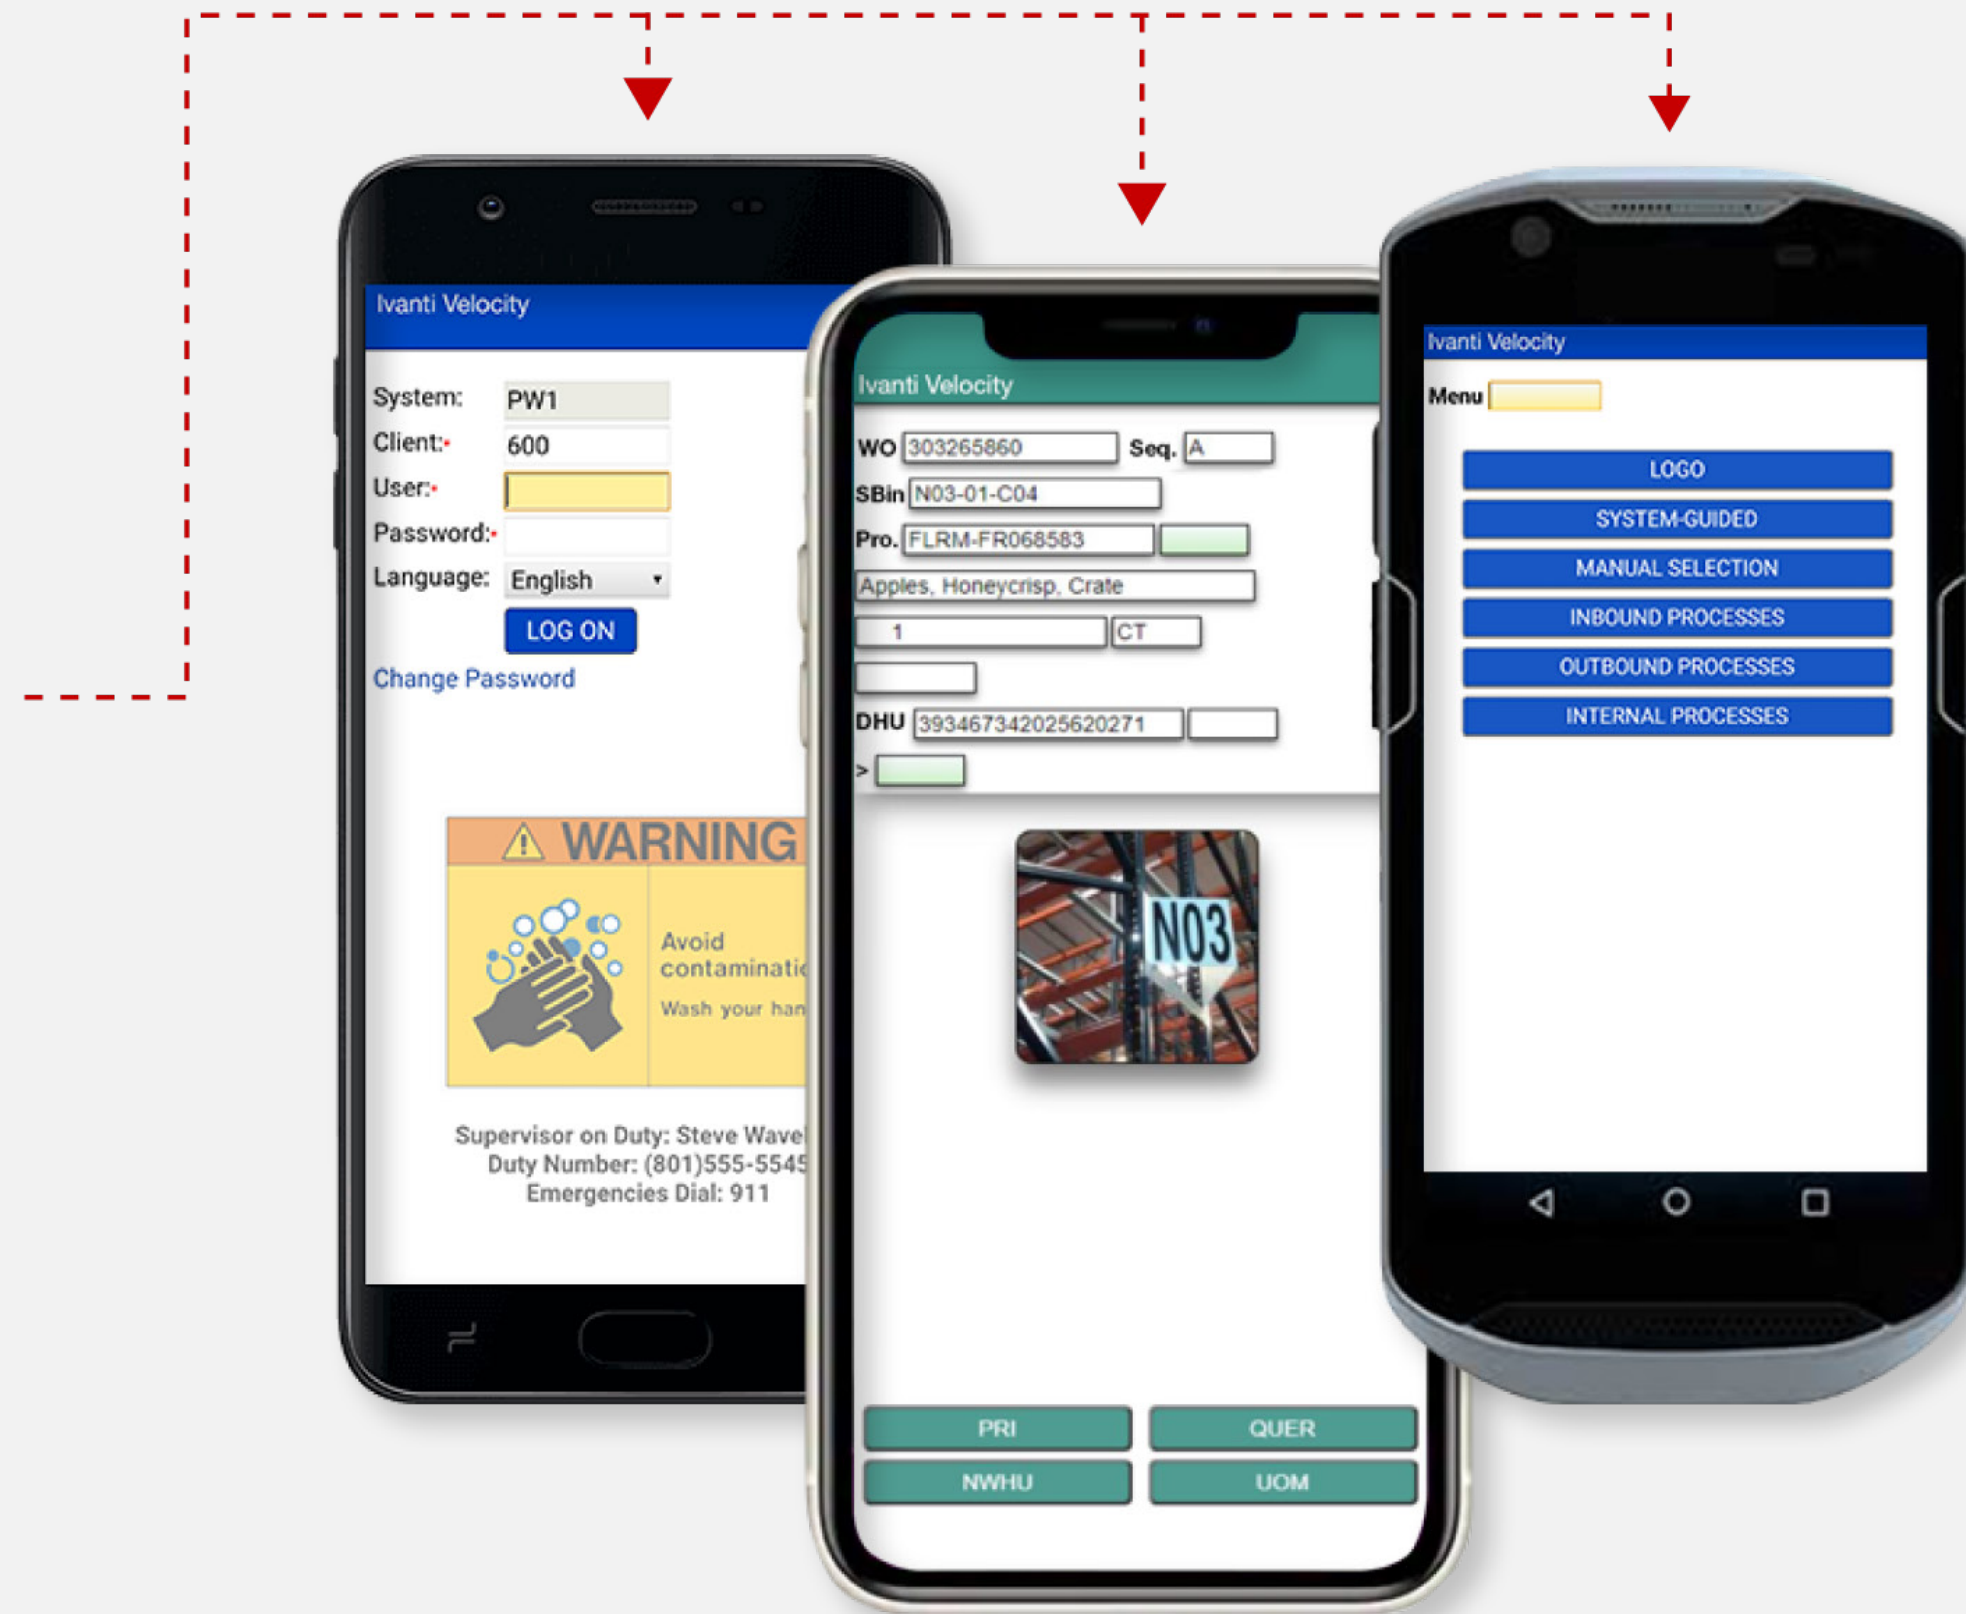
Ivanti Velocity

System: PW1
Client:• 600
User:•
Password:•
Language: English

LOG ON

Change Password

WARNING

Avoid contaminati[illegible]

Wash your han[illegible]

Supervisor on Duty: Steve Wave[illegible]
Duty Number: (801)555-554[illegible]
Emergencies Dial: 911

Ivanti Velocity

WO 303265860 Seq. A
SBin N03-01-C04
Pro. FLRM-FR068583
Apples, Honeycrisp, Crate
1 CT
DHU 393467342025620271
>

N03

PRI
QUER
NWHU
UOM

Ivanti Velocity

Menu

LOGO
SYSTEM-GUIDED
MANUAL SELECTION
INBOUND PROCESSES
OUTBOUND PROCESSES
INTERNAL PROCESSES